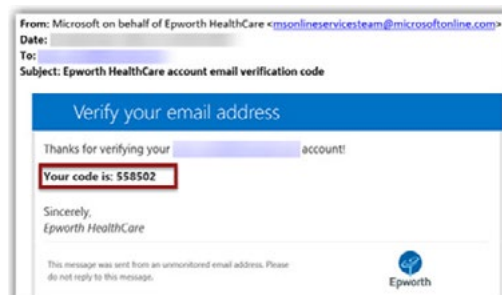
From: Microsoft on behalf of Epworth HealthCare <msonlineservicesteam@microsoftonline.com>
Date:
To:
Subject: Epworth HealthCare account email verification code

Verify your email address

Thanks for verifying your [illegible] account!

Your code is: 558502

Sincerely,
Epworth HealthCare

This message was sent from an unmonitored email address. Please do not reply to this message.

Epworth